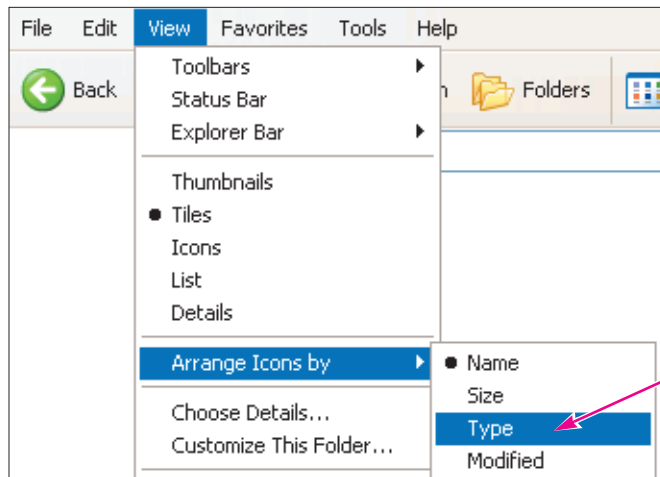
File Edit View Favorites Tools Help

Back

n Folders

Toolbars
Status Bar
Explorer Bar

Thumbnails
Tiles
Icons
List
Details

Arrange Icons by

Choose Details...
Customize This Folder...

Name
Size
Type
Modified